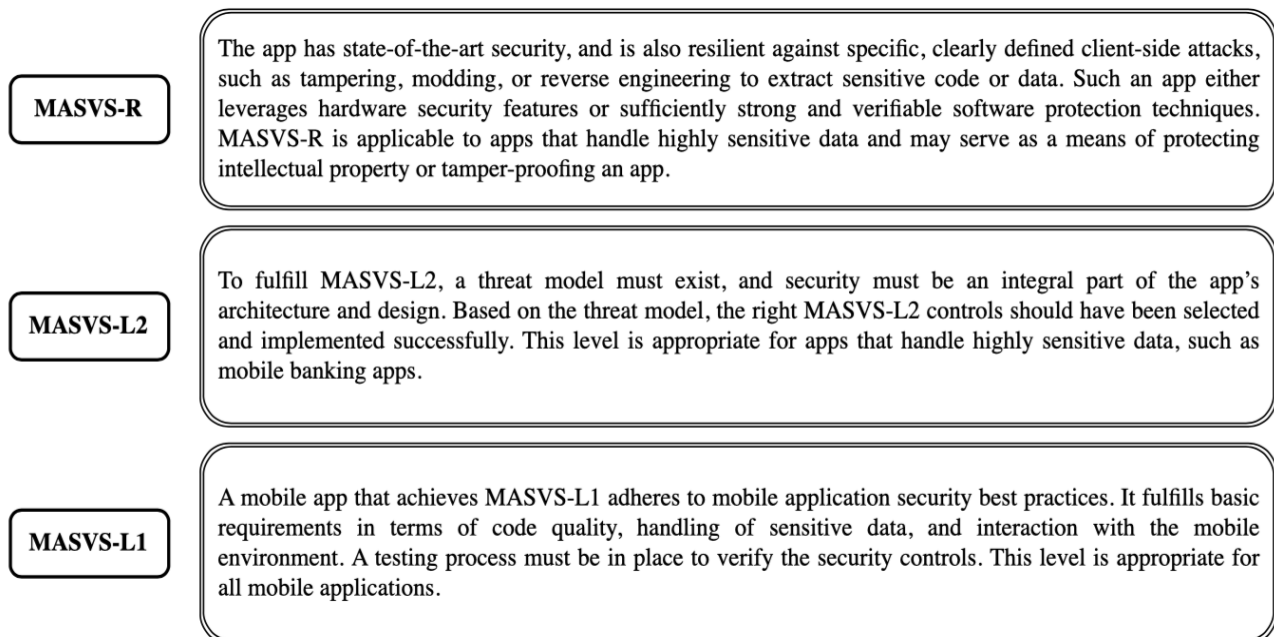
MASVS-R

The app has state-of-the-art security, and is also resilient against specific, clearly defined client-side attacks, such as tampering, modding, or reverse engineering to extract sensitive code or data. Such an app either leverages hardware security features or sufficiently strong and verifiable software protection techniques. MASVS-R is applicable to apps that handle highly sensitive data and may serve as a means of protecting intellectual property or tamper-proofing an app.

MASVS-L2

To fulfill MASVS-L2, a threat model must exist, and security must be an integral part of the app's architecture and design. Based on the threat model, the right MASVS-L2 controls should have been selected and implemented successfully. This level is appropriate for apps that handle highly sensitive data, such as mobile banking apps.

MASVS-L1

A mobile app that achieves MASVS-L1 adheres to mobile application security best practices. It fulfills basic requirements in terms of code quality, handling of sensitive data, and interaction with the mobile environment. A testing process must be in place to verify the security controls. This level is appropriate for all mobile applications.